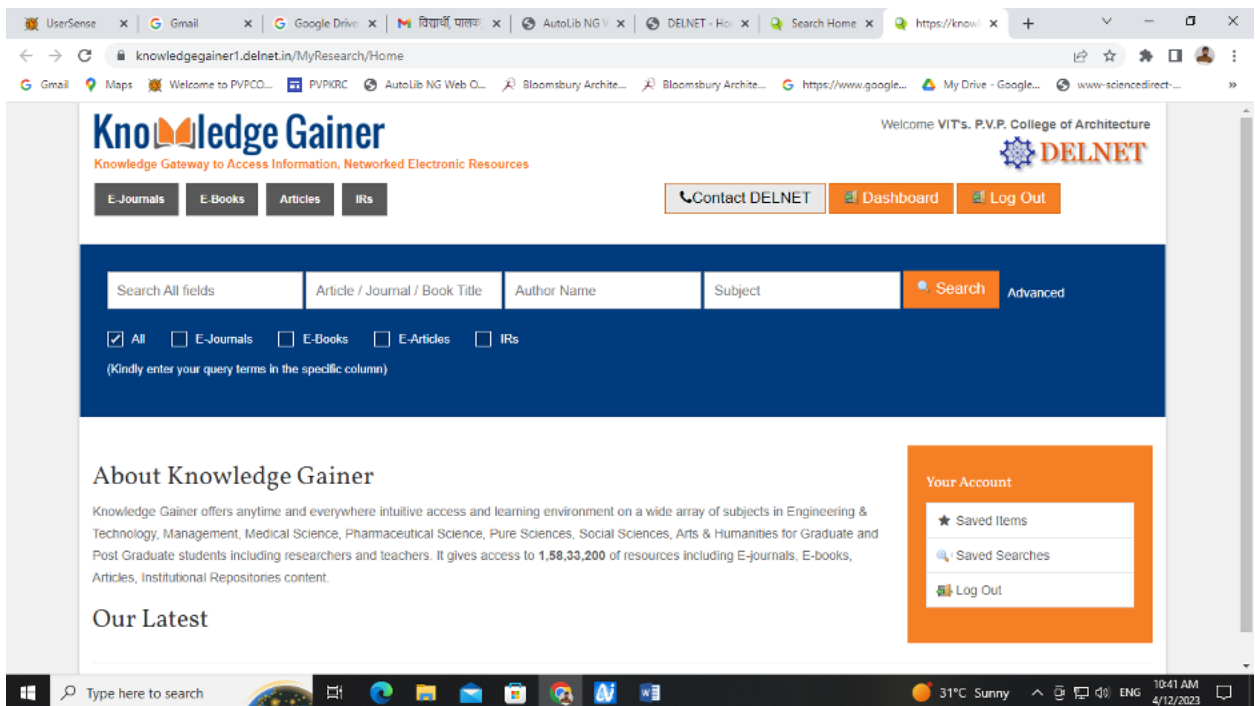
UserSense × Gmail × Google Drive × विद्यार्थी, पालक × AutoLib NG W × DELNET - Ho × Search Home × https://knowl ×

knowledgegainer1.delnet.in/MyResearch/Home

Gmail Maps Welcome to PVPCO... PVPKRC AutoLib NG Web O... Bloomsbury Archite... Bloomsbury Archite... https://www.google... My Drive - Google... www-sciencedirect-...

Knowledge Gainer
Knowledge Gateway to Access Information, Networked Electronic Resources

Welcome VIT's. P.V.P. College of Architecture
DELNET

E-Journals E-Books Articles IRs

Contact DELNET Dashboard Log Out

Search All fields Article / Journal / Book Title Author Name Subject Search Advanced

All E-Journals E-Books E-Articles IRs

(Kindly enter your query terms in the specific column)

About Knowledge Gainer

Knowledge Gainer offers anytime and everywhere intuitive access and learning environment on a wide array of subjects in Engineering & Technology, Management, Medical Science, Pharmaceutical Science, Pure Sciences, Social Sciences, Arts & Humanities for Graduate and Post Graduate students including researchers and teachers. It gives access to 1,58,33,200 of resources including E-journals, E-books, Articles, Institutional Repositories content.

Our Latest

Your Account
Saved Items
Saved Searches
Log Out

Type here to search 31°C Sunny ENG 10:41 AM 4/12/2023